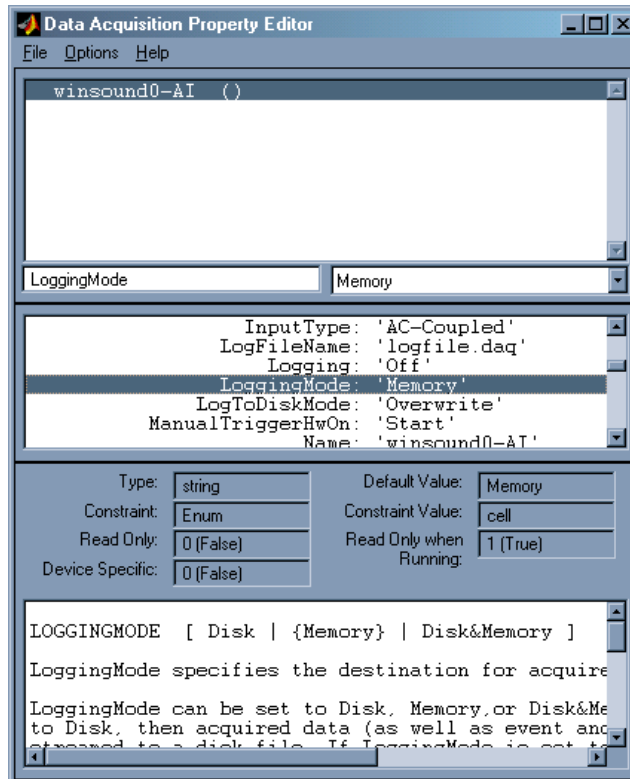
Data Acquisition Property Editor

File Options Help

winsound0-AI ()

LoggingMode

Memory

InputType: 'AC-Coupled'
LogFileName: 'logfile.daq'
Logging: 'Off'
LoggingMode: 'Memory'
LogToDiskMode: 'Overwrite'
ManualTriggerHwOn: 'Start'
Name: 'winsound0-AI'

Type: string
Constraint: Enum
Read Only: 0 (False)
Device Specific: 0 (False)
Default Value: Memory
Constraint Value: cell
Read Only when Running: 1 (True)

LOGGINGMODE [ Disk | {Memory} | Disk&Memory ]

LoggingMode specifies the destination for acquire

LoggingMode can be set to Disk, Memory,or Disk&Me to Disk, then acquired data (as well as event and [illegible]